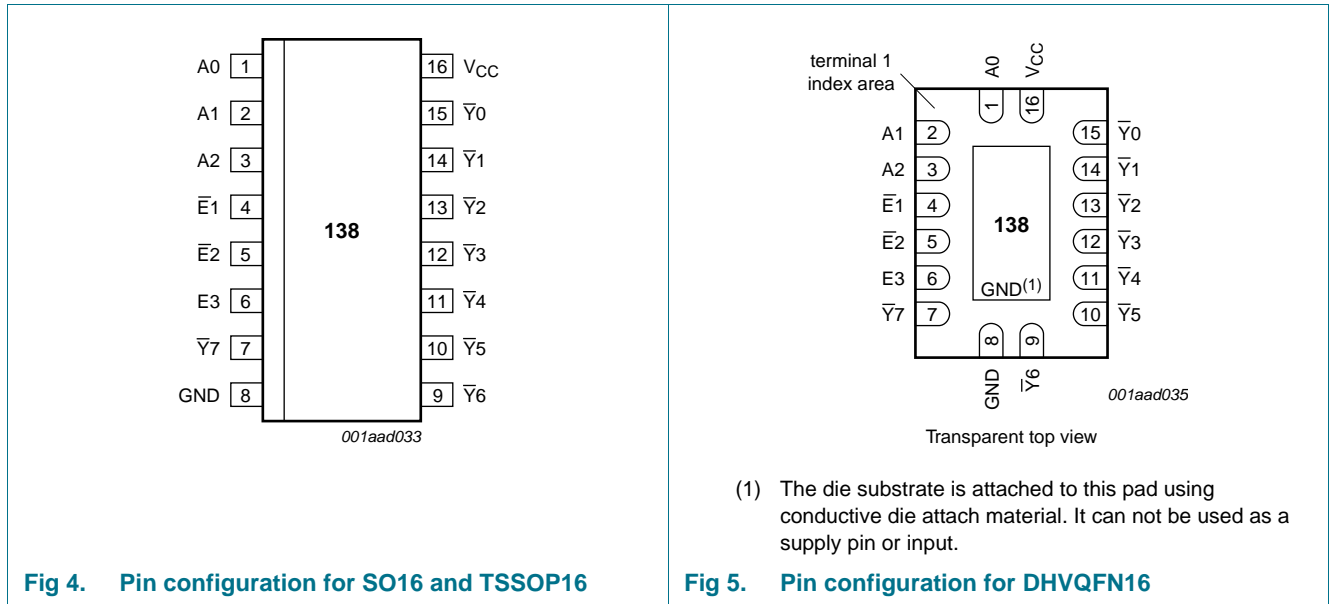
A0 1
A1 2
A2 3
$\overline{E}1$ 4
$\overline{E}2$ 5
E3 6
$\overline{Y}7$ 7
GND 8

138

16 $V_{CC}$
15 $\overline{Y}0$
14 $\overline{Y}1$
13 $\overline{Y}2$
12 $\overline{Y}3$
11 $\overline{Y}4$
10 $\overline{Y}5$
9 $\overline{Y}6$

001aad033

Fig 4. Pin configuration for SO16 and TSSOP16

terminal 1 index area

A0 $V_{CC}$
1 16

A1 2
A2 3
$\overline{E}1$ 4
$\overline{E}2$ 5
E3 6
$\overline{Y}7$ 7

138

GND$^{(1)}$

15 $\overline{Y}0$
14 $\overline{Y}1$
13 $\overline{Y}2$
12 $\overline{Y}3$
11 $\overline{Y}4$
10 $\overline{Y}5$

8 9
GND $\overline{Y}6$

001aad035

Transparent top view

(1) The die substrate is attached to this pad using conductive die attach material. It can not be used as a supply pin or input.

Fig 5. Pin configuration for DHVQFN16